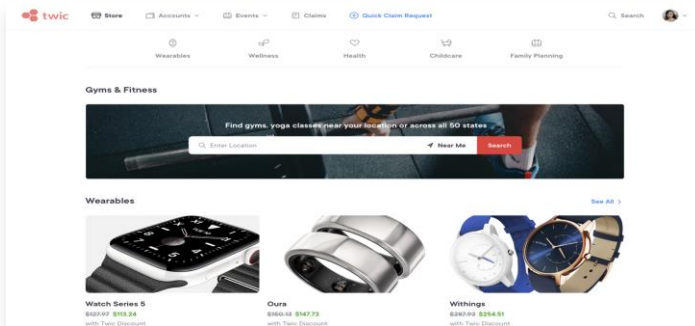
twic Store Accounts Events Claims Quick Claim Request Search

Wearables Wellness Health Childcare Family Planning

Gyms & Fitness

Find gyms, yoga classes near your location or across all 50 states

Enter Location Near Me Search

Wearables

See All

Watch Series 5
$127.97 $113.24
with Twic Discount

Oura
$160.12 $147.73
with Twic Discount

Withings
$267.93 $254.51
with Twic Discount